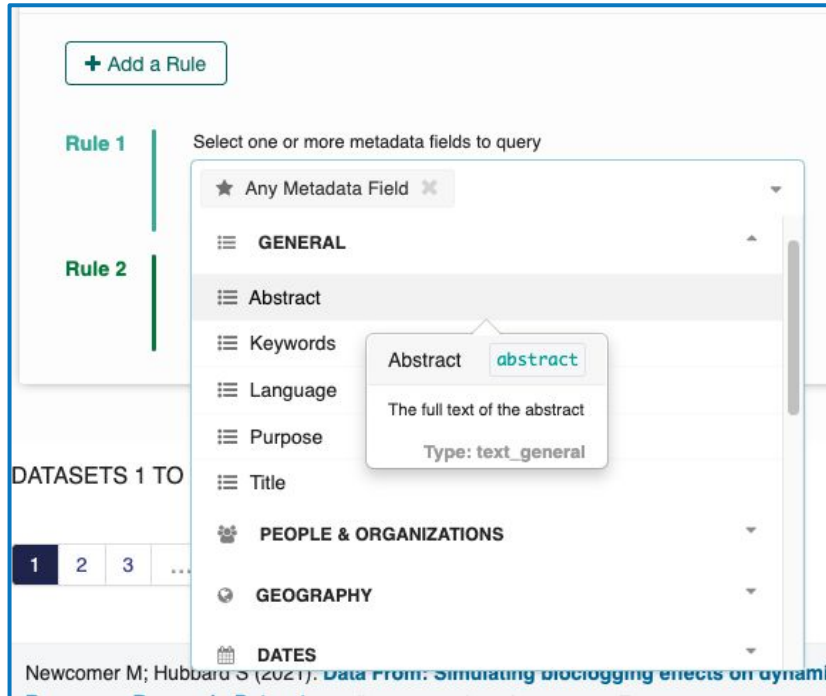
+ Add a Rule

Rule 1

Select one or more metadata fields to query

Any Metadata Field ✖

GENERAL

Abstract

Keywords

Language

Purpose

Title

Abstract abstract

The full text of the abstract

Type: text_general

Rule 2

DATASETS 1 TO

1 2 3 …

PEOPLE & ORGANIZATIONS

GEOGRAPHY

DATES

Newcomer M; Hubbard S (2021). Data From: Simulating biologging effects on dynami